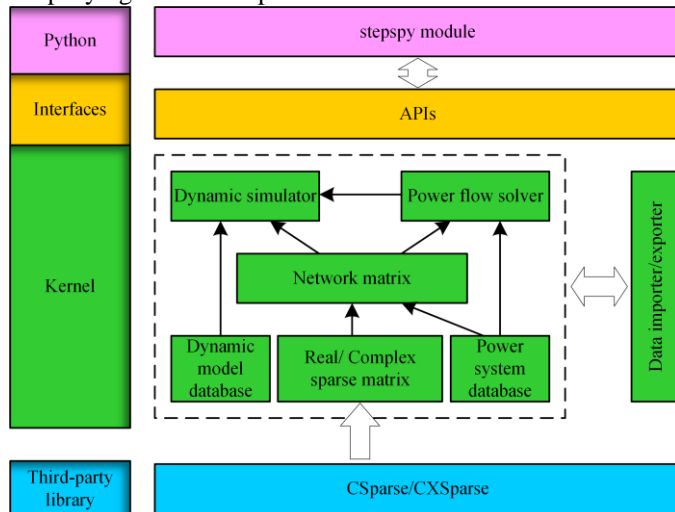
Python

stepspy module

Interfaces

APIs

Kernel

Dynamic simulator

Power flow solver

Network matrix

Dynamic model database

Real/ Complex sparse matrix

Power system database

Data importer/exporter

Third-party library

CSparse/CXSparse